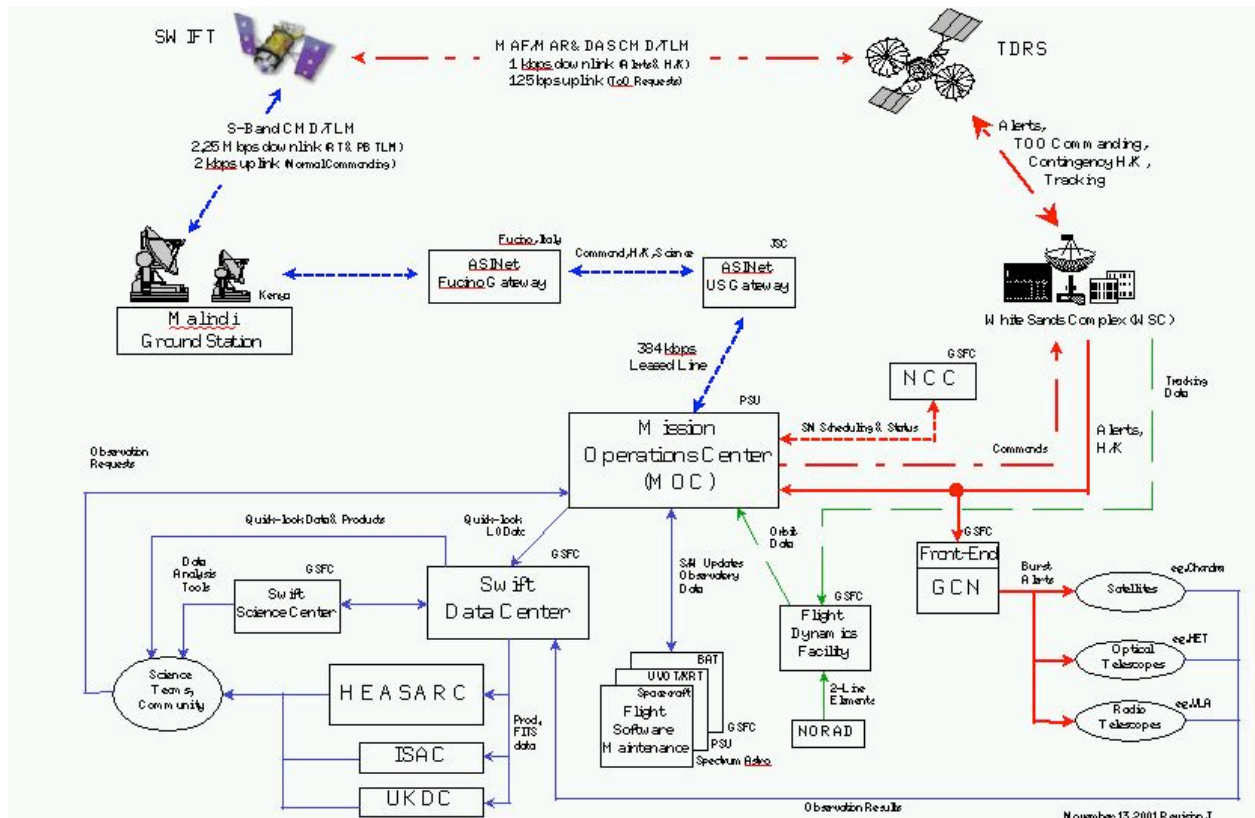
SWIFT

MAF/MAR & DAS CMD/TLM
1 kbps downlink (Alerts & H/K)
125 bps uplink (ToO Requests)

TDRS

S-Band CMD/TLM
2.25 Mbps downlink (RT & PB TLM)
2 kbps uplink (Normal Commanding)

Alerts,
TOO Commanding,
Contingency H/K,
Tracking

Kenya

Malindi
Ground Station

Fucino, Italy
ASINet
Fucino Gateway

Command, H/K, Science

JSC
ASINet
US Gateway

White Sands Complex (WSC)

384 kbps
Leased Line

GSFC
NCC

Tracking
Data

PSU

SN Scheduling & Status

Mission
Operations Center
(MOC)

Commands

Alerts,
H/K

Observation
Requests

Quick-look Data & Products

Quick-look
L0 Data

GSFC

Orbit
Data

GSFC
Front-End
GCN

Burst
Alerts

e.g. Chandra
Satellites

Data
Analysis
Tools

GSFC
Swift
Science Center

GSFC
Swift
Data Center

S/W Updates
Observatory
Data

GSFC
Flight
Dynamics
Facility

e.g. HET
Optical
Telescopes

Science
Team,
Community

HEASARC

Prod,
FITS
data

BAT
UVOT/XRT
Spacecraft
Flight
Software
Maintenance

GSFC
PSU
Spectrum Astro

2-Line
Elements

NORAD

e.g. VLA
Radio
Telescopes

ISAC

UKDC

Observation Results

November 13, 2001 Revision J